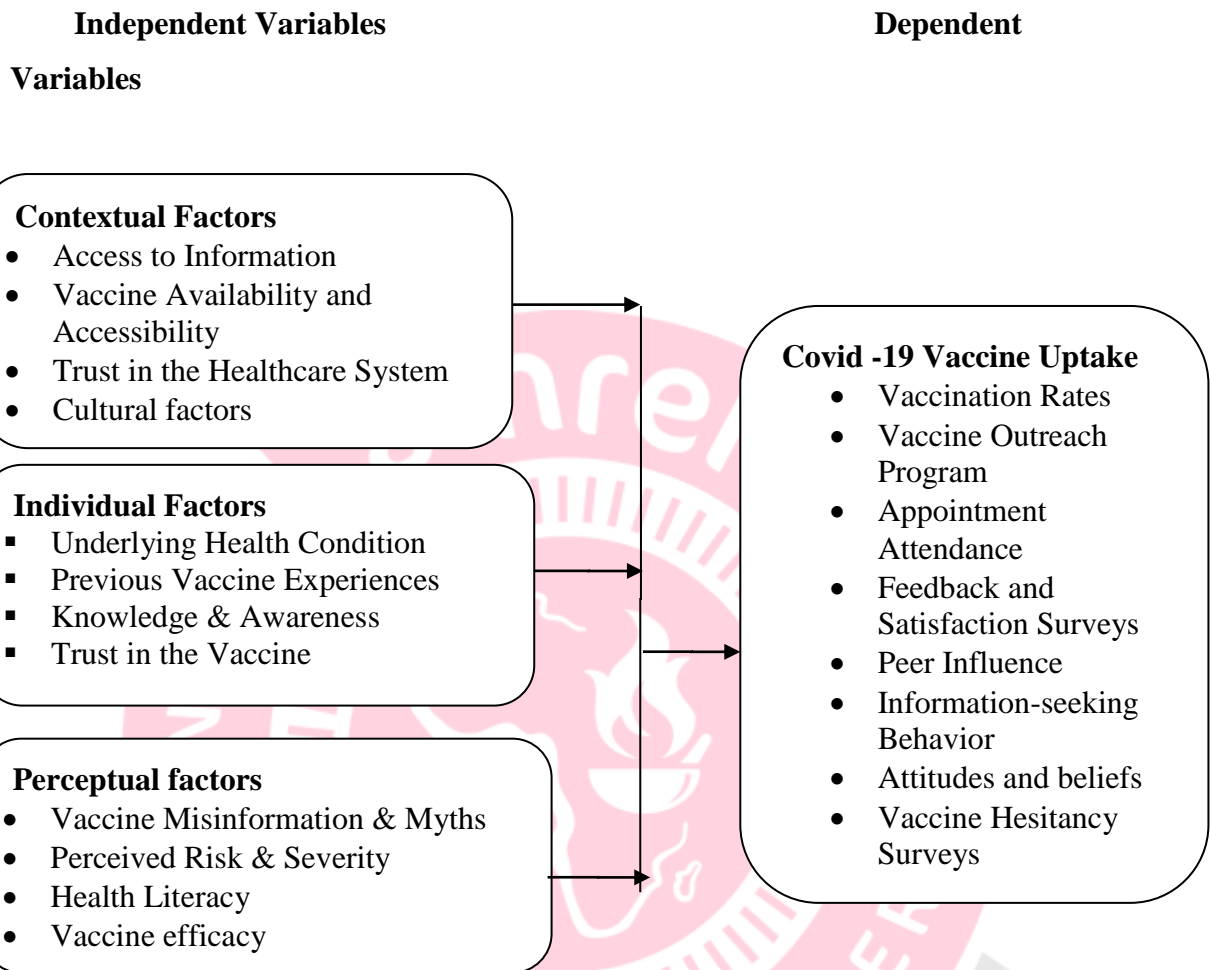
**Independent Variables** **Dependent**

**Variables**

**Contextual Factors**
- Access to Information
- Vaccine Availability and Accessibility
- Trust in the Healthcare System
- Cultural factors

**Individual Factors**
- Underlying Health Condition
- Previous Vaccine Experiences
- Knowledge & Awareness
- Trust in the Vaccine

**Perceptual factors**
- Vaccine Misinformation & Myths
- Perceived Risk & Severity
- Health Literacy
- Vaccine efficacy

**Covid -19 Vaccine Uptake**
- Vaccination Rates
- Vaccine Outreach Program
- Appointment Attendance
- Feedback and Satisfaction Surveys
- Peer Influence
- Information-seeking Behavior
- Attitudes and beliefs
- Vaccine Hesitancy Surveys